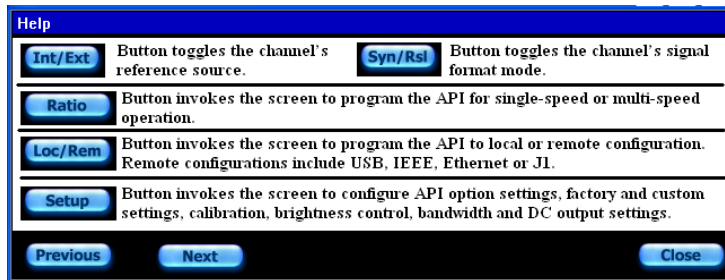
Help

Int/Ext Button toggles the channel's reference source.

Syn/Rsl Button toggles the channel's signal format mode.

Ratio Button invokes the screen to program the API for single-speed or multi-speed operation.

Loc/Rem Button invokes the screen to program the API to local or remote configuration. Remote configurations include USB, IEEE, Ethernet or J1.

Setup Button invokes the screen to configure API option settings, factory and custom settings, calibration, brightness control, bandwidth and DC output settings.

Previous Next Close